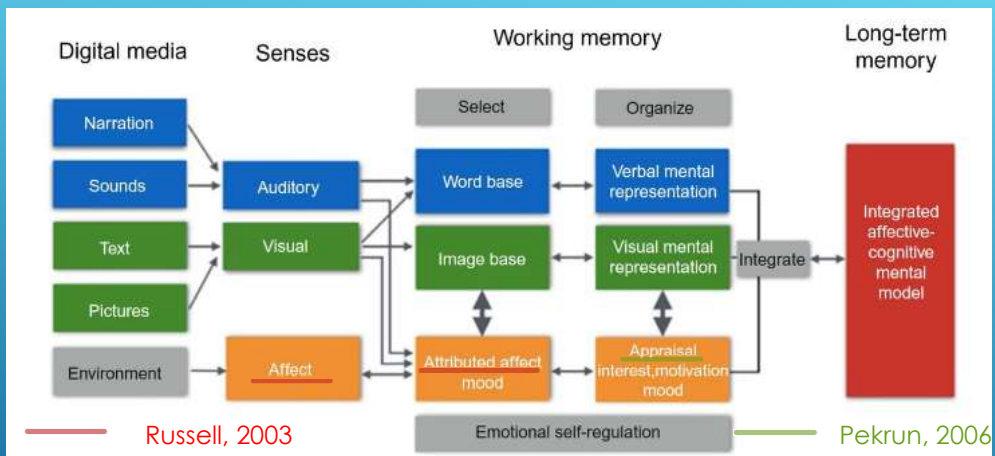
Digital media

Senses

Working memory

Long-term memory

Select

Organize

Narration

Sounds

Text

Pictures

Environment

Auditory

Visual

Affect

Word base

Image base

Attributed affect mood

Verbal mental representation

Visual mental representation

Appraisal interest,motivation mood

Integrate

Integrated affective-cognitive mental model

Emotional self-regulation

Russell, 2003

Pekrun, 2006